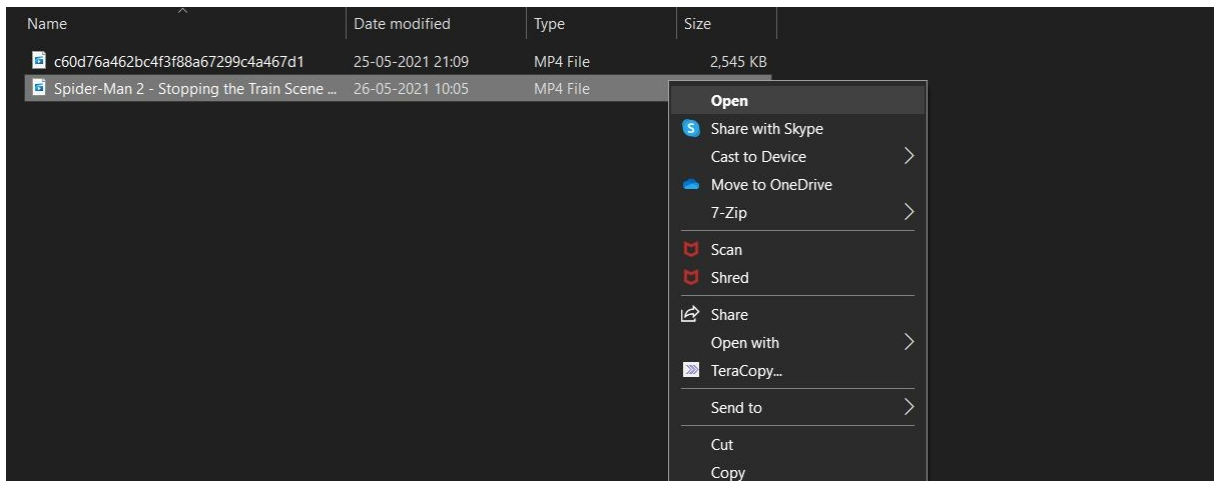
| Name | Date modified | Type | Size |
|---|---|---|---|
| c60d76a462bc4f3f88a67299c4a467d1 | 25-05-2021 21:09 | MP4 File | 2,545 KB |
| Spider-Man 2 - Stopping the Train Scene ... | 26-05-2021 10:05 | MP4 File | |

Open
Share with Skype
Cast to Device
Move to OneDrive
7-Zip
Scan
Shred
Share
Open with
TeraCopy...
Send to
Cut
Copy